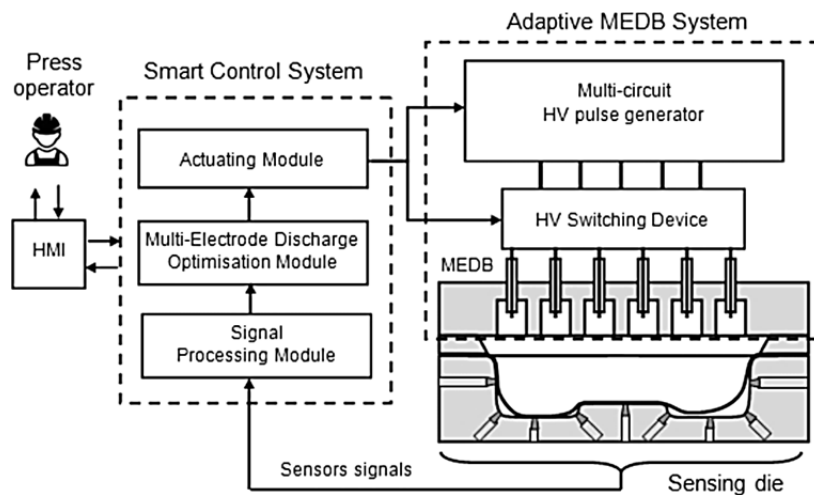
Adaptive MEDB System

Press operator

Smart Control System

Multi-circuit HV pulse generator

Actuating Module

HV Switching Device

HMI

Multi-Electrode Discharge Optimisation Module

MEDB

Signal Processing Module

Sensors signals

Sensing die